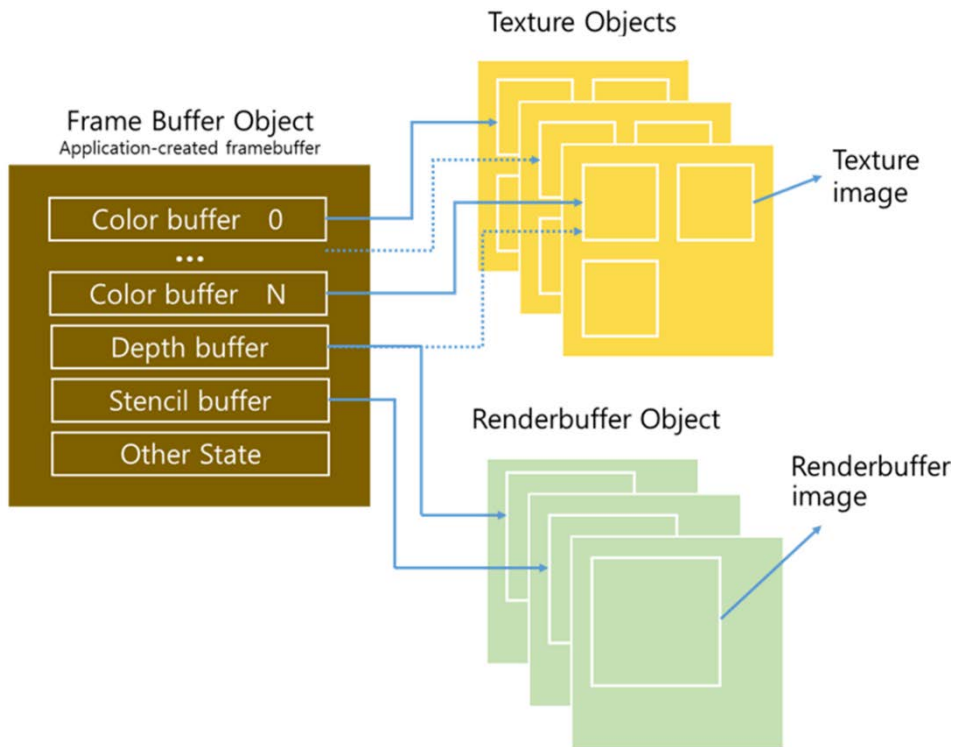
Texture Objects

Frame Buffer Object
Application-created framebuffer

Color buffer 0

...

Color buffer N

Depth buffer

Stencil buffer

Other State

Texture image

Renderbuffer Object

Renderbuffer image